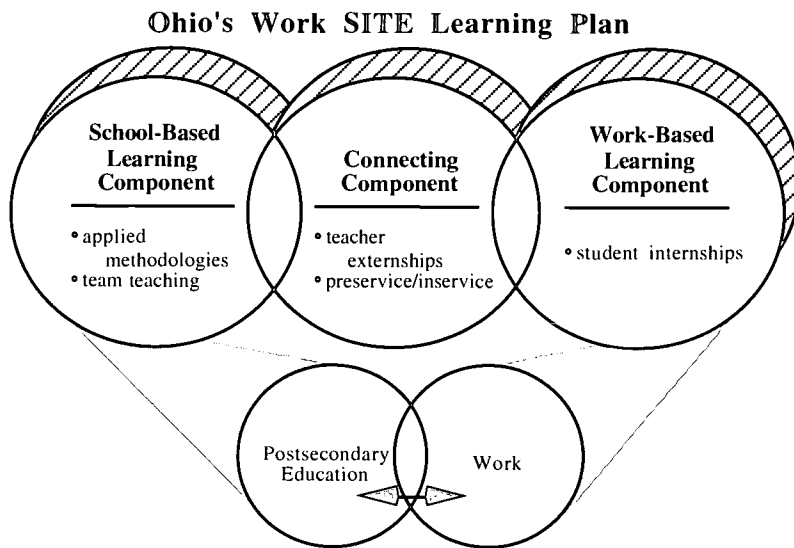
Ohio's Work SITE Learning Plan

School-Based Learning Component

• applied methodologies
• team teaching

Connecting Component

• teacher externships
• preservice/inservice

Work-Based Learning Component

• student internships

Postsecondary Education

Work